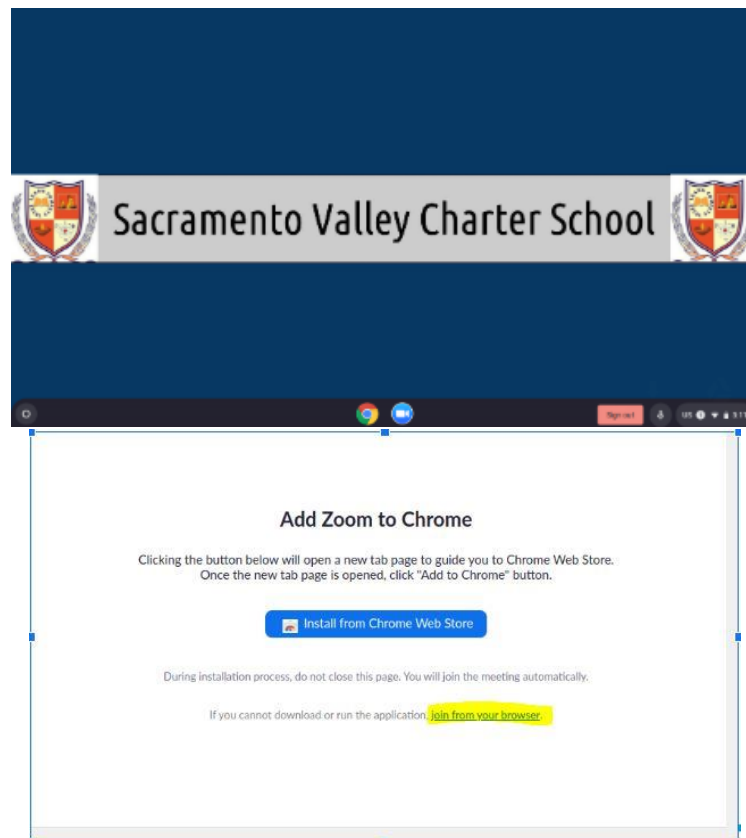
Sacramento Valley Charter School

Sign out

US

Add Zoom to Chrome

Clicking the button below will open a new tab page to guide you to Chrome Web Store. Once the new tab page is opened, click "Add to Chrome" button.

Install from Chrome Web Store

During installation process, do not close this page. You will join the meeting automatically.

If you cannot download or run the application, join from your browser.